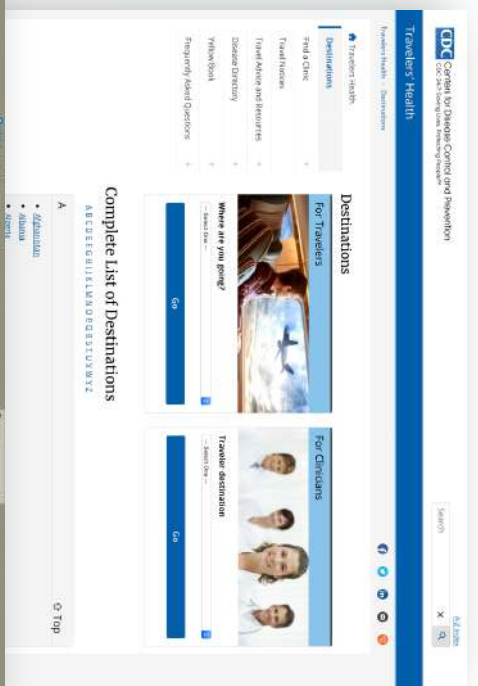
CDC Centers for Disease Control and Prevention
CDC 24/7: Saving Lives, Protecting People™

A-Z Index

Search

Travelers' Health

Travelers' Health › Destinations

Travelers' Health

Destinations

Find a Clinic

Travel Notices

Travel Advice and Resources

Disease Directory

Yellow Book

Frequently Asked Questions

Destinations

For Travelers

Where are you going?

— Select One —

Go

For Clinicians

Traveler destination

— Select One —

Go

Complete List of Destinations

A B C D E F G H I J K L M N O P Q R S T U V W Y Z

A

Top

• Afghanistan
• Albania
• Algeria